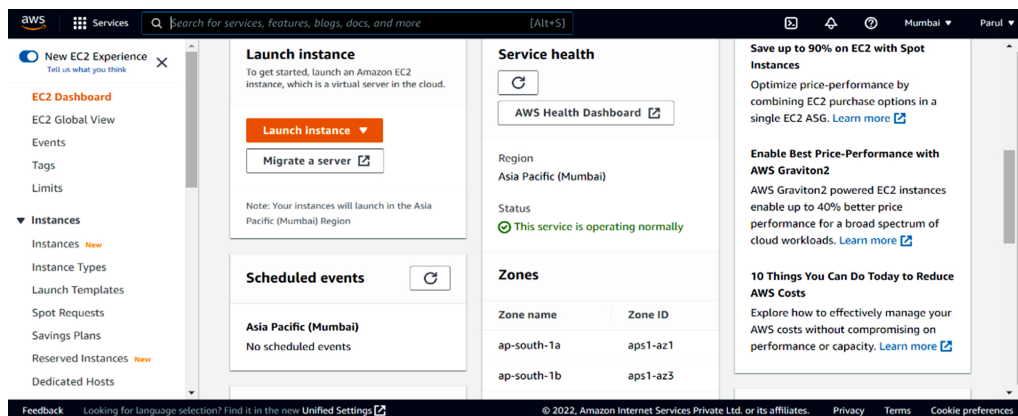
aws Services Search for services, features, blogs, docs, and more [Alt+S] Mumbai ▼ Parul ▼

New EC2 Experience
Tell us what you think

EC2 Dashboard
EC2 Global View
Events
Tags
Limits

▼ Instances
Instances New
Instance Types
Launch Templates
Spot Requests
Savings Plans
Reserved Instances New
Dedicated Hosts

Launch instance
To get started, launch an Amazon EC2 instance, which is a virtual server in the cloud.

Launch instance ▼

Migrate a server

Note: Your instances will launch in the Asia Pacific (Mumbai) Region

Scheduled events

Asia Pacific (Mumbai)
No scheduled events

Service health

AWS Health Dashboard

Region
Asia Pacific (Mumbai)

Status
This service is operating normally

Zones

| Zone name | Zone ID |
|---|---|
| ap-south-1a | aps1-az1 |
| ap-south-1b | aps1-az3 |

Save up to 90% on EC2 with Spot Instances
Optimize price-performance by combining EC2 purchase options in a single EC2 ASG. Learn more

Enable Best Price-Performance with AWS Graviton2
AWS Graviton2 powered EC2 instances enable up to 40% better price performance for a broad spectrum of cloud workloads. Learn more

10 Things You Can Do Today to Reduce AWS Costs
Explore how to effectively manage your AWS costs without compromising on performance or capacity. Learn more

Feedback Looking for language selection? Find it in the new Unified Settings © 2022, Amazon Internet Services Private Ltd. or its affiliates. Privacy Terms Cookie preferences